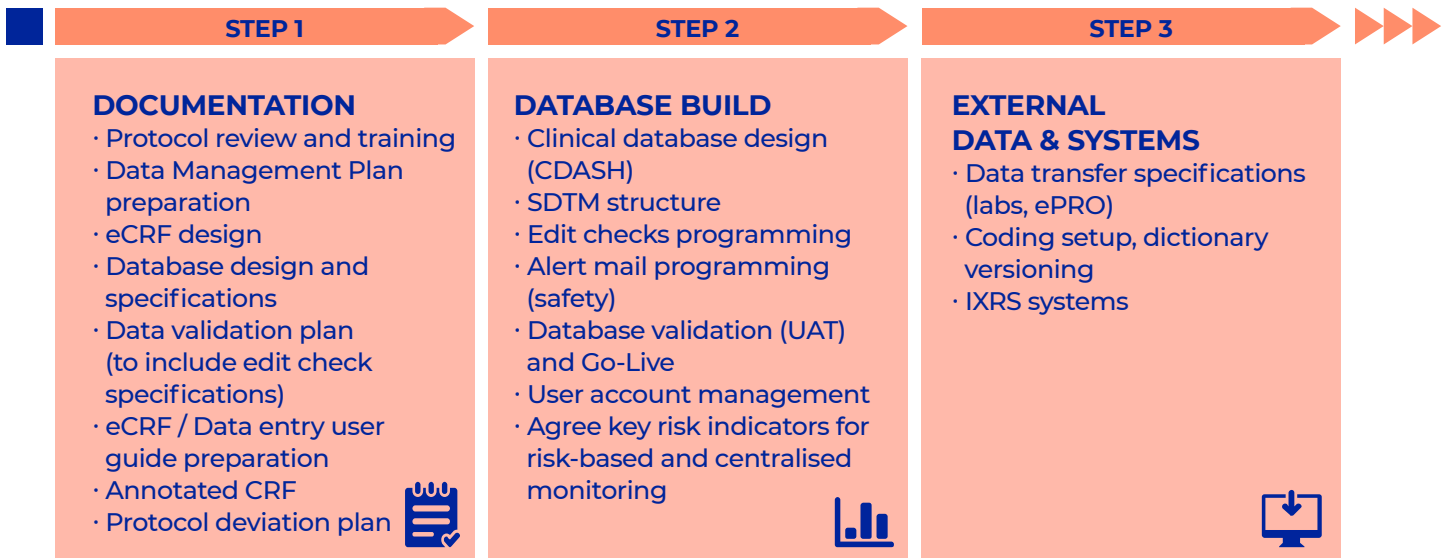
STEP 1

DOCUMENTATION
· Protocol review and training
· Data Management Plan preparation
· eCRF design
· Database design and specifications
· Data validation plan (to include edit check specifications)
· eCRF / Data entry user guide preparation
· Annotated CRF
· Protocol deviation plan

STEP 2

DATABASE BUILD
· Clinical database design (CDASH)
· SDTM structure
· Edit checks programming
· Alert mail programming (safety)
· Database validation (UAT) and Go-Live
· User account management
· Agree key risk indicators for risk-based and centralised monitoring

STEP 3

EXTERNAL DATA & SYSTEMS
· Data transfer specifications (labs, ePRO)
· Coding setup, dictionary versioning
· IXRS systems